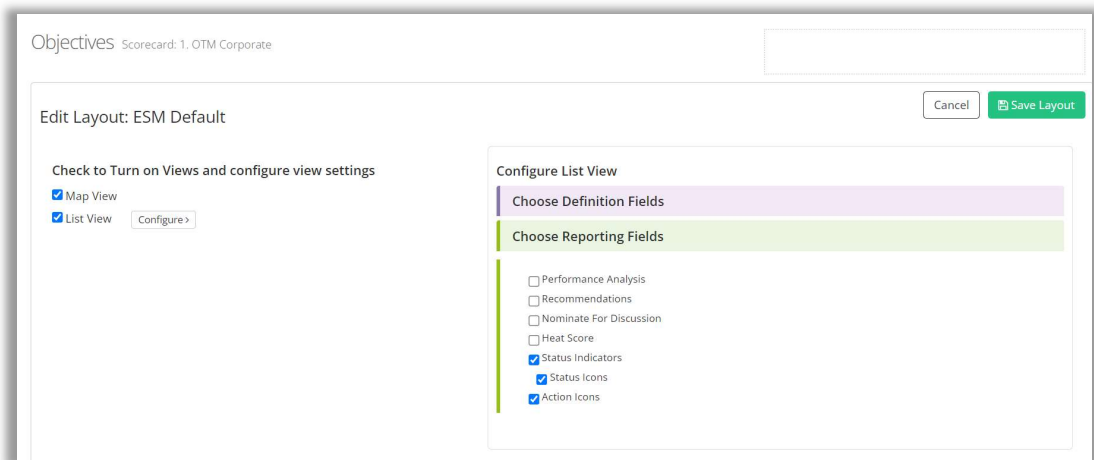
Objectives Scorecard: 1. OTM Corporate

Edit Layout: ESM Default

Cancel

Save Layout

Check to Turn on Views and configure view settings

Map View

List View

Configure ›

Configure List View

Choose Definition Fields

Choose Reporting Fields

Performance Analysis

Recommendations

Nominate For Discussion

Heat Score

Status Indicators

Status Icons

Action Icons